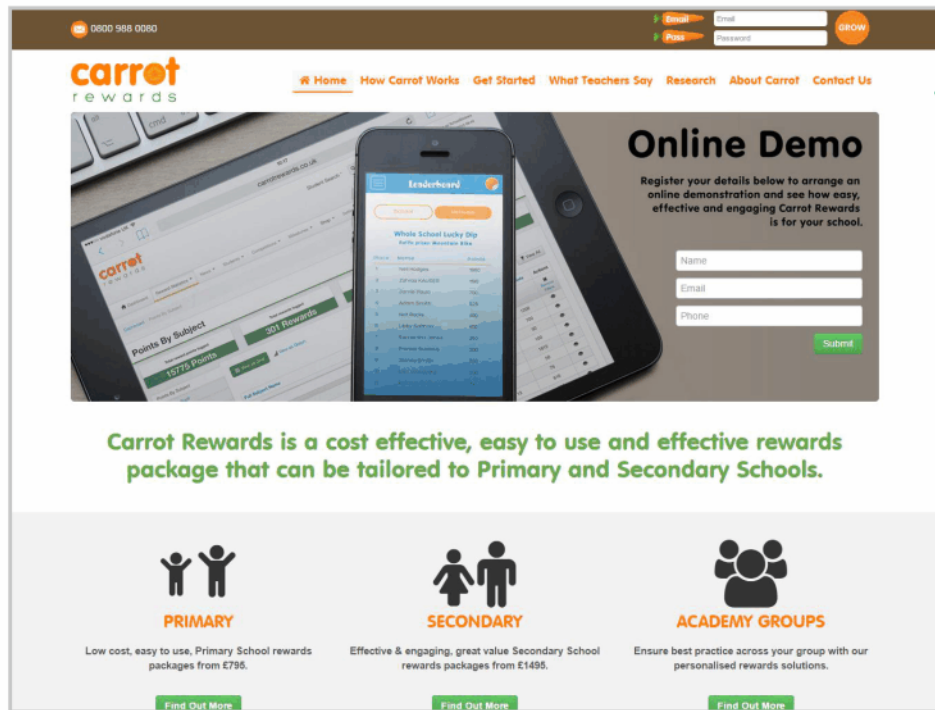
0800 988 0080

Email Email
Pass Password
GROW

carrot rewards

Home How Carrot Works Get Started What Teachers Say Research About Carrot Contact Us

Leaderboard

Whole School Lucky Dip

Points By Subject

15775 Points

301 Rewards

Online Demo

Register your details below to arrange an online demonstration and see how easy, effective and engaging Carrot Rewards is for your school.

Name
Email
Phone
Submit

Carrot Rewards is a cost effective, easy to use and effective rewards package that can be tailored to Primary and Secondary Schools.

PRIMARY

Low cost, easy to use, Primary School rewards packages from £795.

Find Out More

SECONDARY

Effective & engaging, great value Secondary School rewards packages from £1495.

Find Out More

ACADEMY GROUPS

Ensure best practice across your group with our personalised rewards solutions.

Find Out More